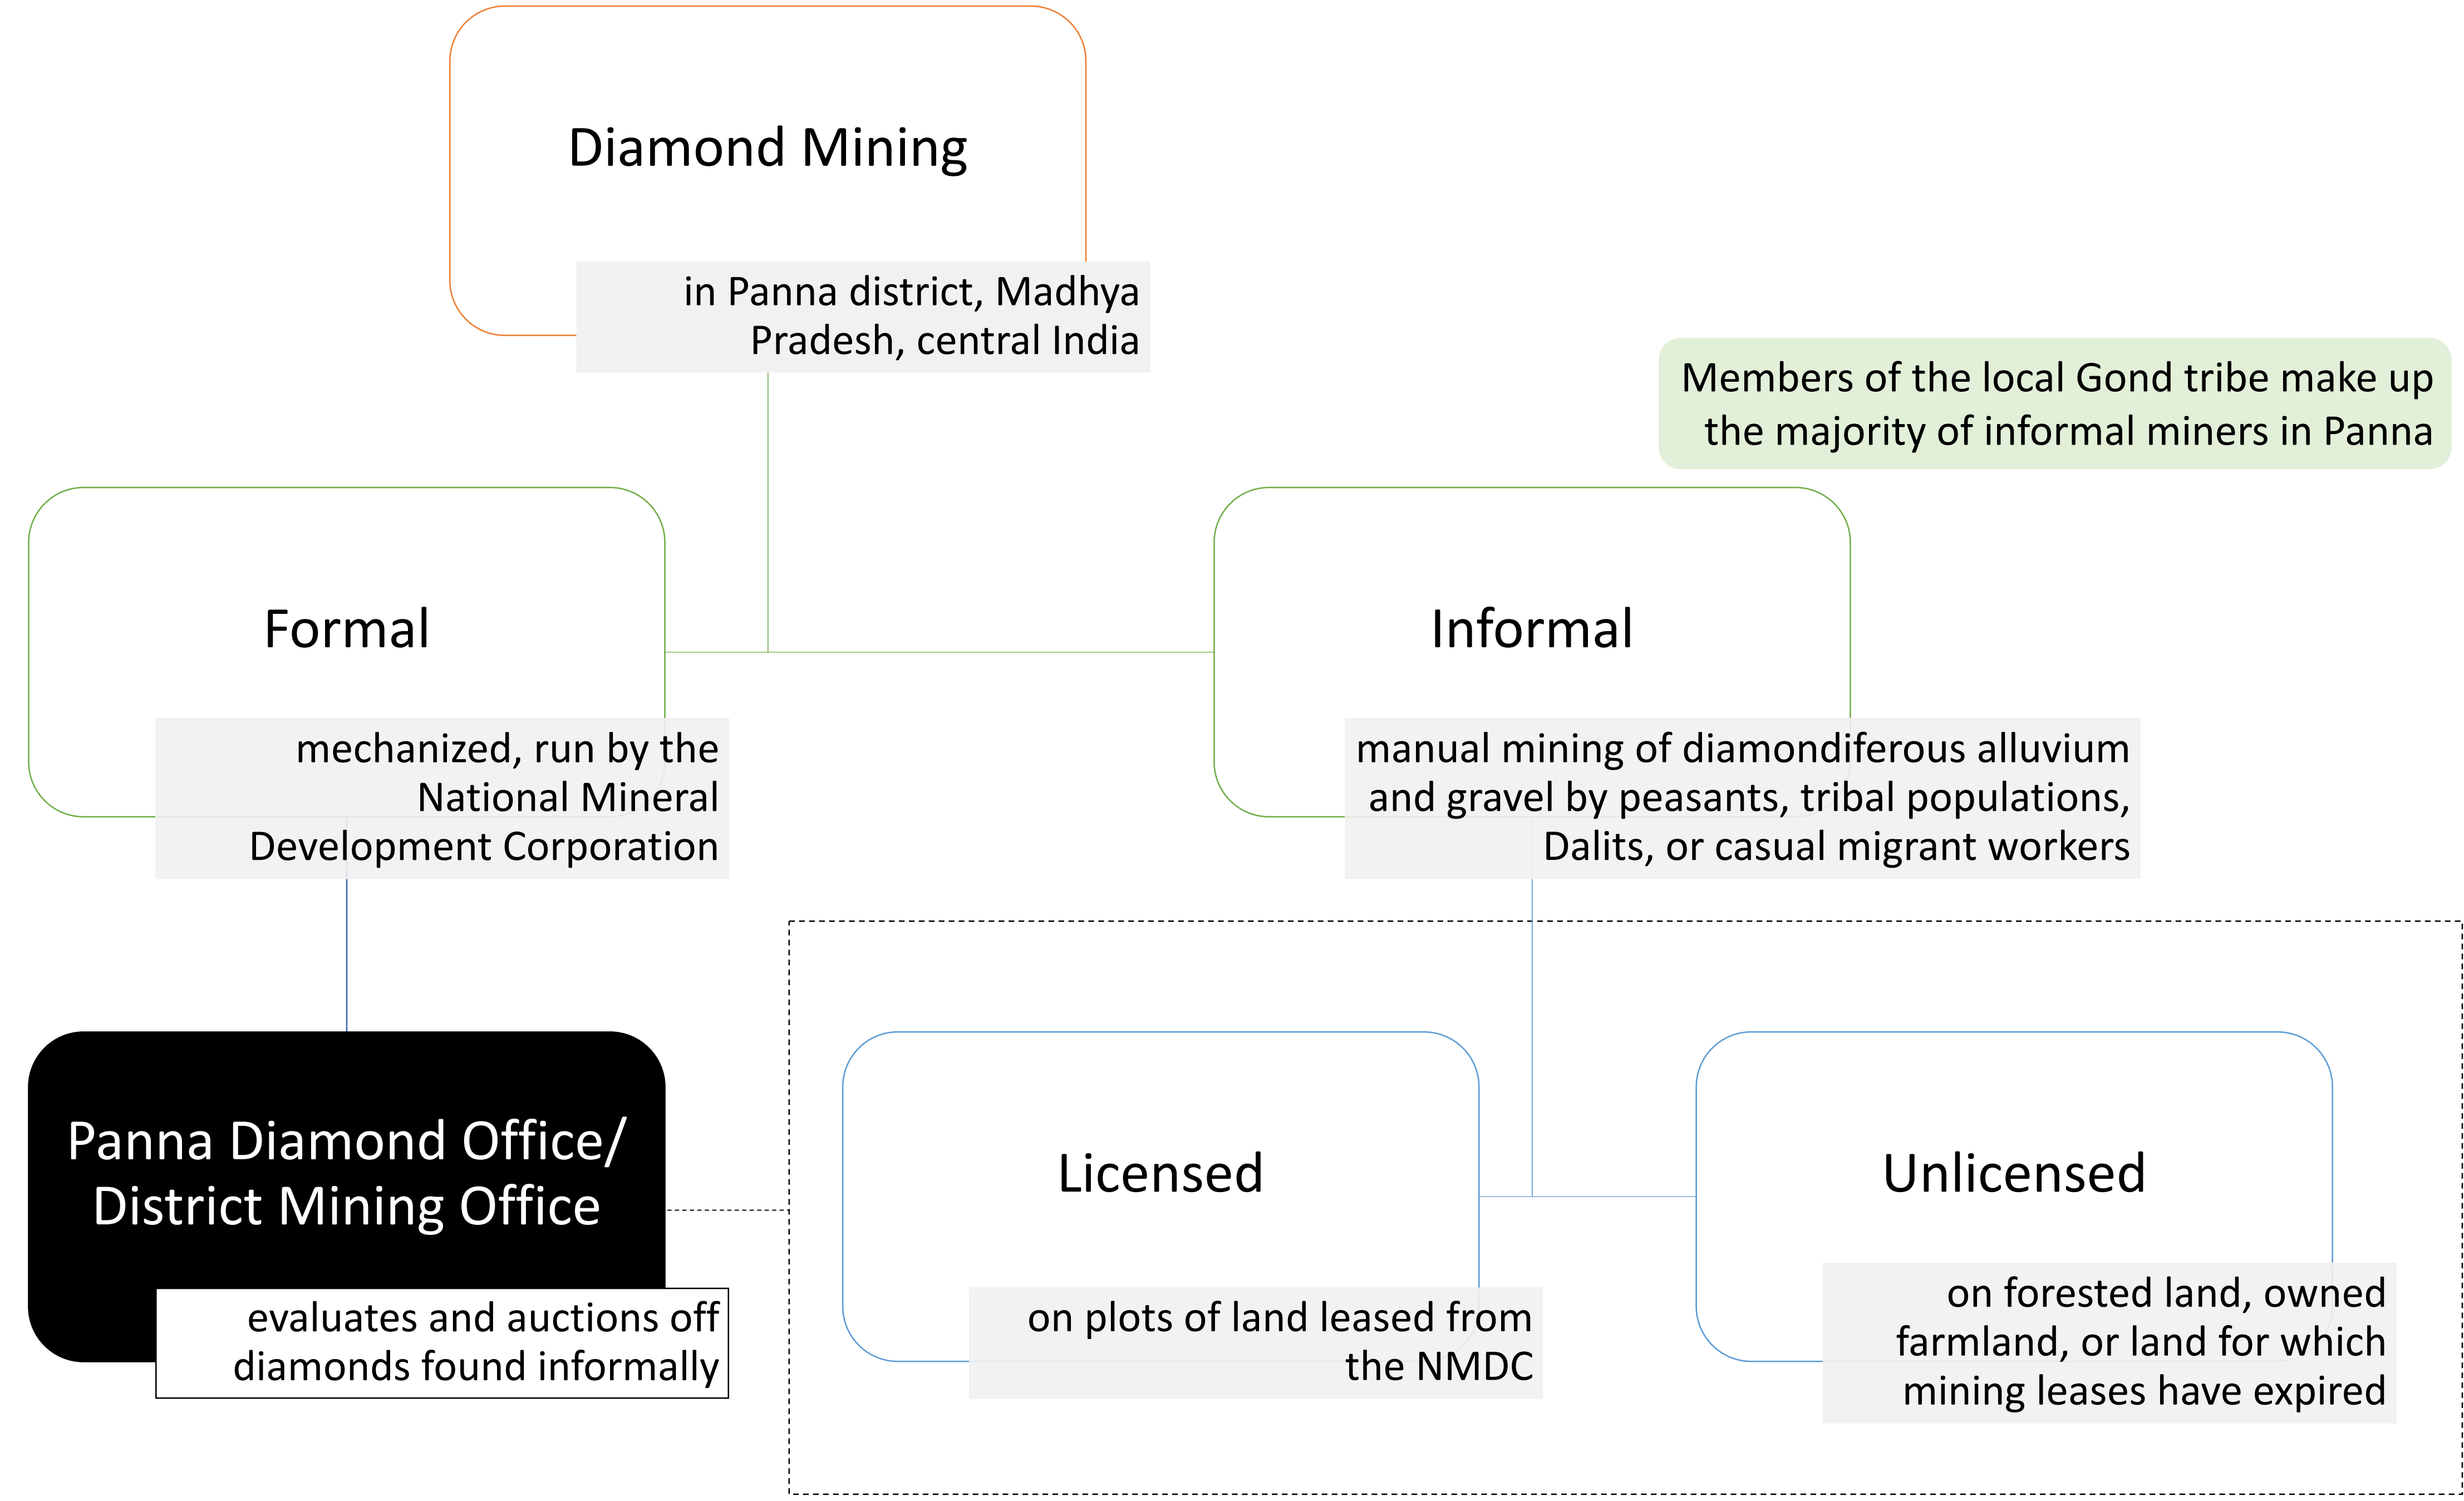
Diamond Mining

in Panna district, Madhya Pradesh, central India

Members of the local Gond tribe make up the majority of informal miners in Panna

Formal

mechanized, run by the National Mineral Development Corporation

Informal

manual mining of diamondiferous alluvium and gravel by peasants, tribal populations, Dalits, or casual migrant workers

Panna Diamond Office/ District Mining Office

evaluates and auctions off diamonds found informally

Licensed

on plots of land leased from the NMDC

Unlicensed

on forested land, owned farmland, or land for which mining leases have expired